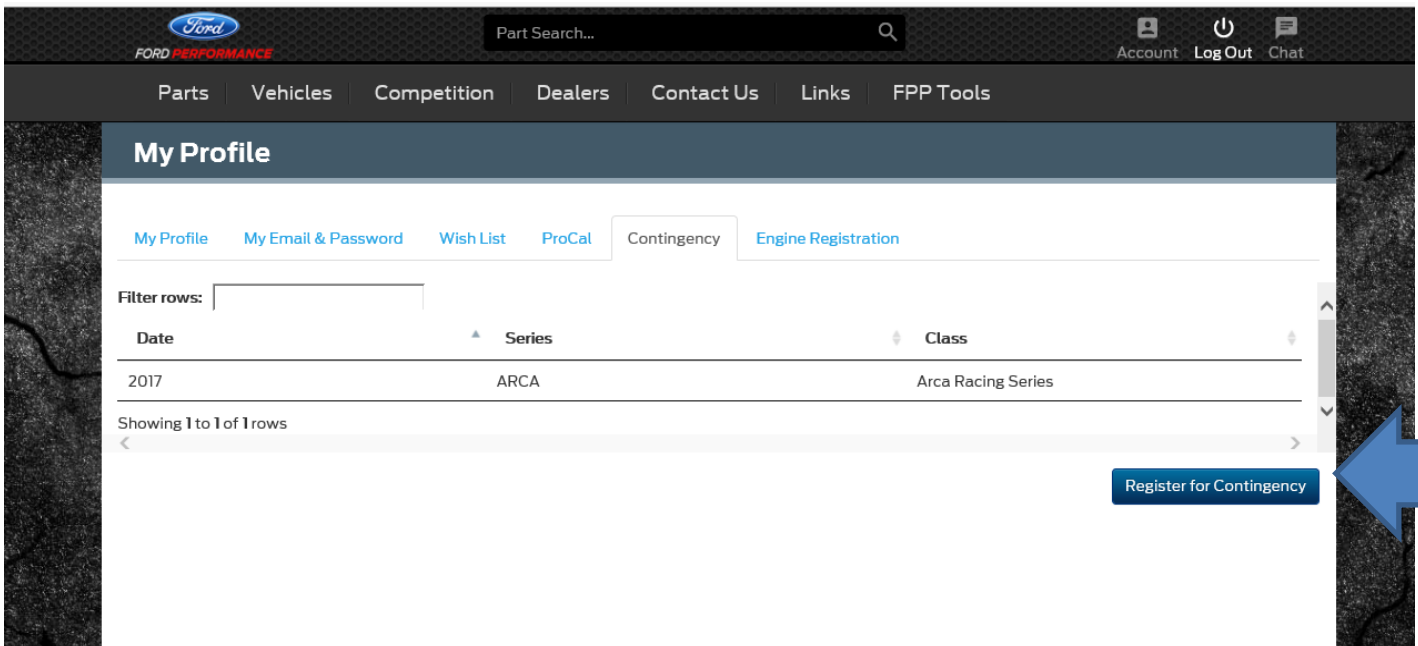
Ford
FORD PERFORMANCE

Part Search...

Account Log Out Chat

Parts Vehicles Competition Dealers Contact Us Links FPP Tools

My Profile

My Profile My Email & Password Wish List ProCal Contingency Engine Registration

Filter rows:

| Date | Series | Class |
|---|---|---|
| 2017 | ARCA | Arca Racing Series |

Showing 1 to 1 of 1 rows

Register for Contingency